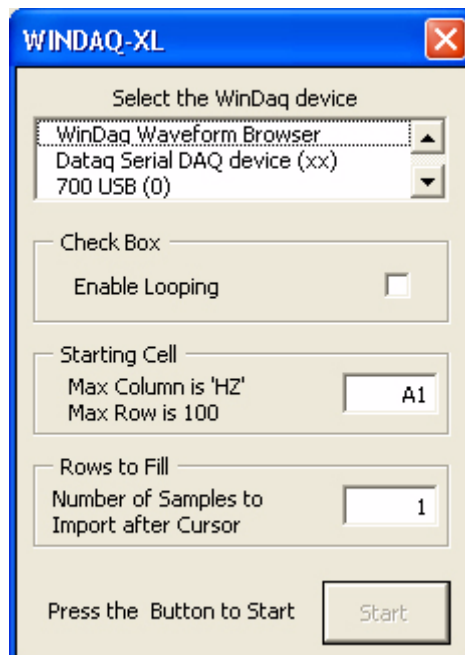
WINDAQ-XL

Select the WinDaq device

WinDaq Waveform Browser
Dataq Serial DAQ device (xx)
700 USB (0)

Check Box

Enable Looping

Starting Cell

Max Column is 'HZ'
Max Row is 100

A1

Rows to Fill

Number of Samples to Import after Cursor

1

Press the  Button to Start

Start